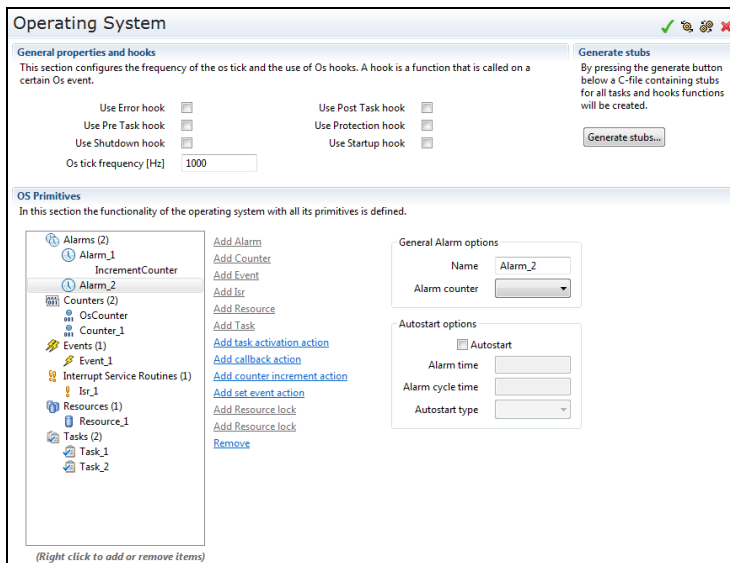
Operating System

General properties and hooks
This section configures the frequency of the os tick and the use of Os hooks. A hook is a function that is called on a certain Os event.

Use Error hook
Use Pre Task hook
Use Shutdown hook
Os tick frequency [Hz] 1000

Use Post Task hook
Use Protection hook
Use Startup hook

Generate stubs
By pressing the generate button below a C-file containing stubs for all tasks and hooks functions will be created.

Generate stubs...

OS Primitives
In this section the functionality of the operating system with all its primitives is defined.

Alarms (2)
Alarm_1
IncrementCounter
Alarm_2
Counters (2)
OsCounter
Counter_1
Events (1)
Event_1
Interrupt Service Routines (1)
Isr_1
Resources (1)
Resource_1
Tasks (2)
Task_1
Task_2

(Right click to add or remove items)

Add Alarm
Add Counter
Add Event
Add Isr
Add Resource
Add Task
Add task activation action
Add callback action
Add counter increment action
Add set event action
Add Resource lock
Add Resource lock
Remove

General Alarm options
Name Alarm_2
Alarm counter

Autostart options
Autostart
Alarm time
Alarm cycle time
Autostart type